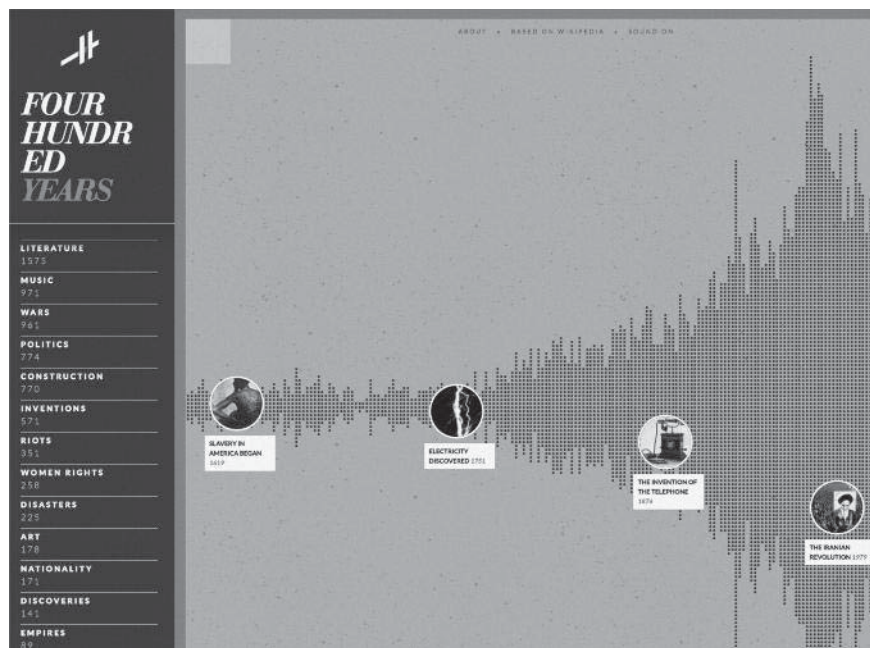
FOUR HUNDRED YEARS

LITERATURE
1575
MUSIC
971
WARS
961
POLITICS
774
CONSTRUCTION
770
INVENTIONS
571
RIOTS
351
WOMEN RIGHTS
258
DISASTERS
225
ART
178
NATIONALITY
171
DISCOVERIES
141
EMPIRES
89

ABOUT • BASED ON WIKIPEDIA • SQUAD ON

SLAVERY IN AMERICA BEGAN 1619

ELECTRICITY DISCOVERED 1751

THE INVENTION OF THE TELEPHONE 1876

THE IRANIAN REVOLUTION 1979